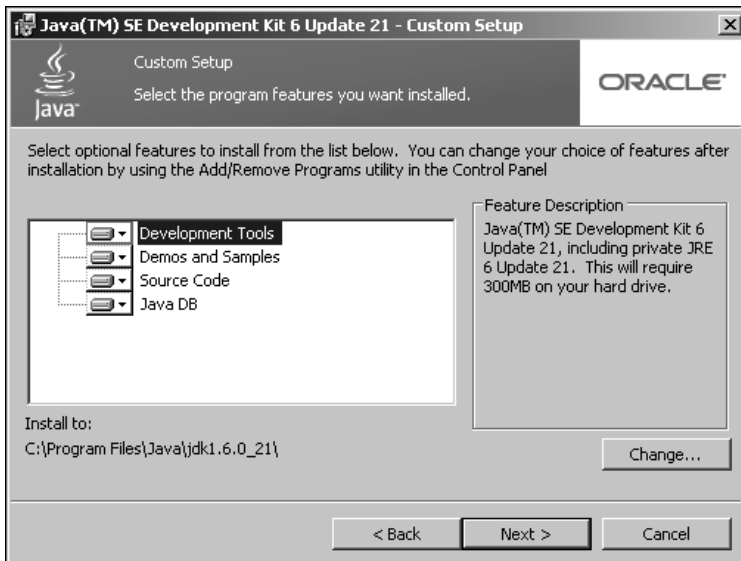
Java(TM) SE Development Kit 6 Update 21 - Custom Setup

Custom Setup

Select the program features you want installed.

Java

ORACLE

Select optional features to install from the list below. You can change your choice of features after installation by using the Add/Remove Programs utility in the Control Panel

Development Tools
Demos and Samples
Source Code
Java DB

Feature Description

Java(TM) SE Development Kit 6 Update 21, including private JRE 6 Update 21. This will require 300MB on your hard drive.

Install to:
C:\Program Files\Java\jdk1.6.0_21\

Change...

< Back

Next >

Cancel